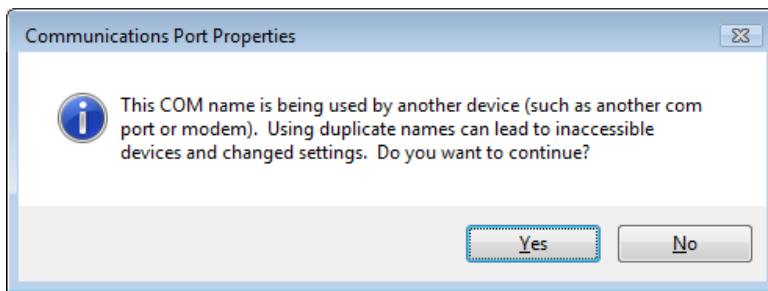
Communications Port Properties

This COM name is being used by another device (such as another com port or modem). Using duplicate names can lead to inaccessible devices and changed settings. Do you want to continue?

Yes

No